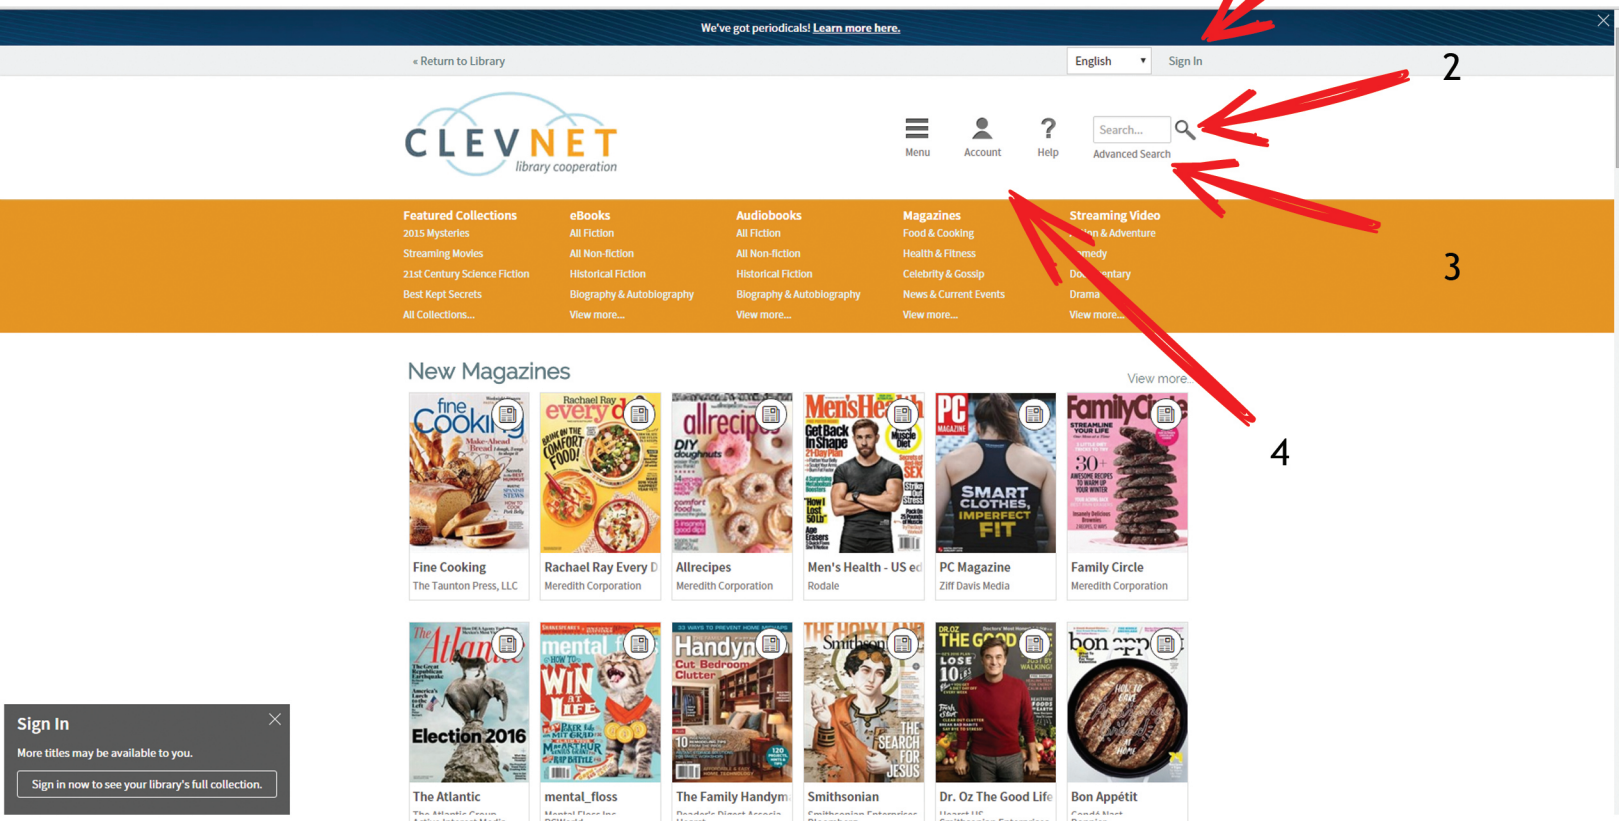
We've got periodicals! Learn more here.

« Return to Library

English

Sign In

2

CLEVNET library cooperation

Menu

Account

Help

Search...

Advanced Search

Featured Collections
2015 Mysteries
Streaming Movies
21st Century Science Fiction
Best Kept Secrets
All Collections...

eBooks
All Fiction
All Non-fiction
Historical Fiction
Biography & Autobiography
View more...

Audiobooks
All Fiction
All Non-fiction
Historical Fiction
Biography & Autobiography
View more...

Magazines
Food & Cooking
Health & Fitness
Celebrity & Gossip
News & Current Events
View more...

Streaming Video
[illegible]ion & Adventure
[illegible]medy
Do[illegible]entary
Drama
View more...

3

New Magazines

View more

4

Fine Cooking
The Taunton Press, LLC

Rachael Ray Every D
Meredith Corporation

Allrecipes
Meredith Corporation

Men's Health - US ed
Rodale

PC Magazine
Ziff Davis Media

Family Circle
Meredith Corporation

The Atlantic

mental_floss

The Family Handym

Smithsonian

Dr. Oz The Good Life

Bon Appétit

Sign In

More titles may be available to you.

Sign in now to see your library's full collection.